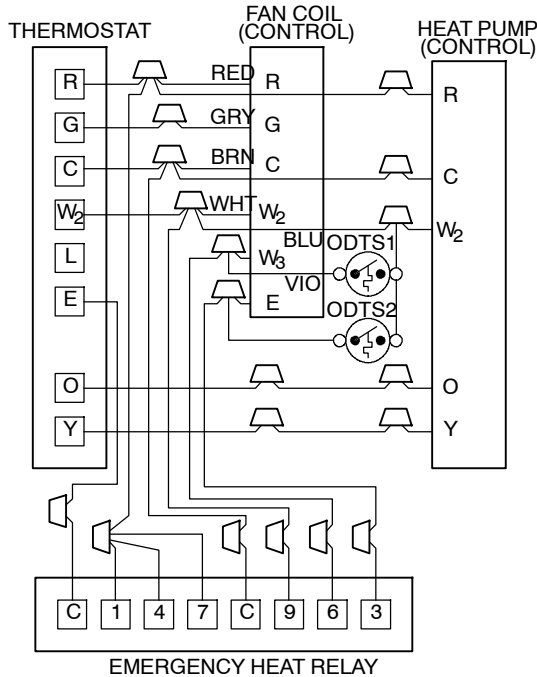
THERMOSTAT

FAN COIL (CONTROL)

HEAT PUMP (CONTROL)

R

G

C

$W_2$

L

E

O

Y

RED

GRY

BRN

WHT

BLU

VIO

R

G

C

$W_2$

$W_3$

E

ODTS1

ODTS2

R

C

$W_2$

O

Y

C

1

4

7

C

9

6

3

EMERGENCY HEAT RELAY